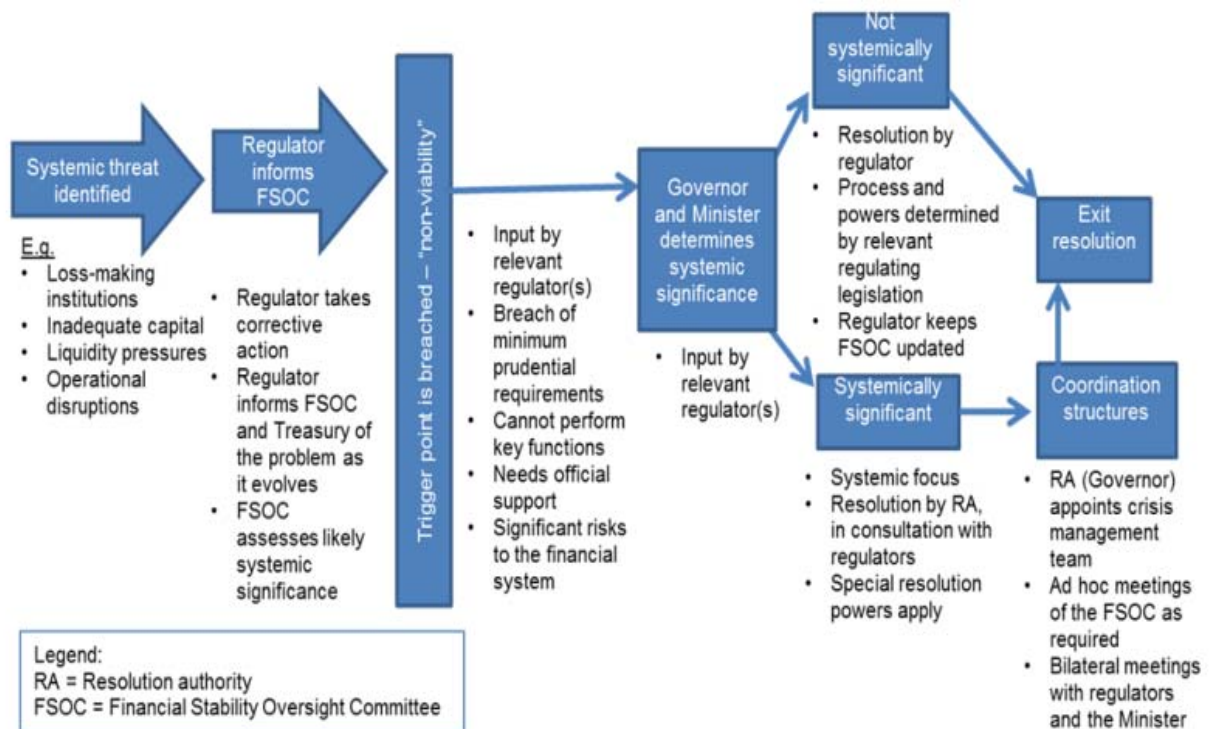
Systemic threat identified

E.g.
• Loss-making institutions
• Inadequate capital
• Liquidity pressures
• Operational disruptions

Regulator informs FSOC

• Regulator takes corrective action
• Regulator informs FSOC and Treasury of the problem as it evolves
• FSOC assesses likely systemic significance

Trigger point is breached – "non-viability"

• Input by relevant regulator(s)
• Breach of minimum prudential requirements
• Cannot perform key functions
• Needs official support
• Significant risks to the financial system

Governor and Minister determines systemic significance

• Input by relevant regulator(s)

Not systemically significant

• Resolution by regulator
• Process and powers determined by relevant regulating legislation
• Regulator keeps FSOC updated

Systemically significant

• Systemic focus
• Resolution by RA, in consultation with regulators
• Special resolution powers apply

Exit resolution

Coordination structures

• RA (Governor) appoints crisis management team
• Ad hoc meetings of the FSOC as required
• Bilateral meetings with regulators and the Minister

Legend:
RA = Resolution authority
FSOC = Financial Stability Oversight Committee